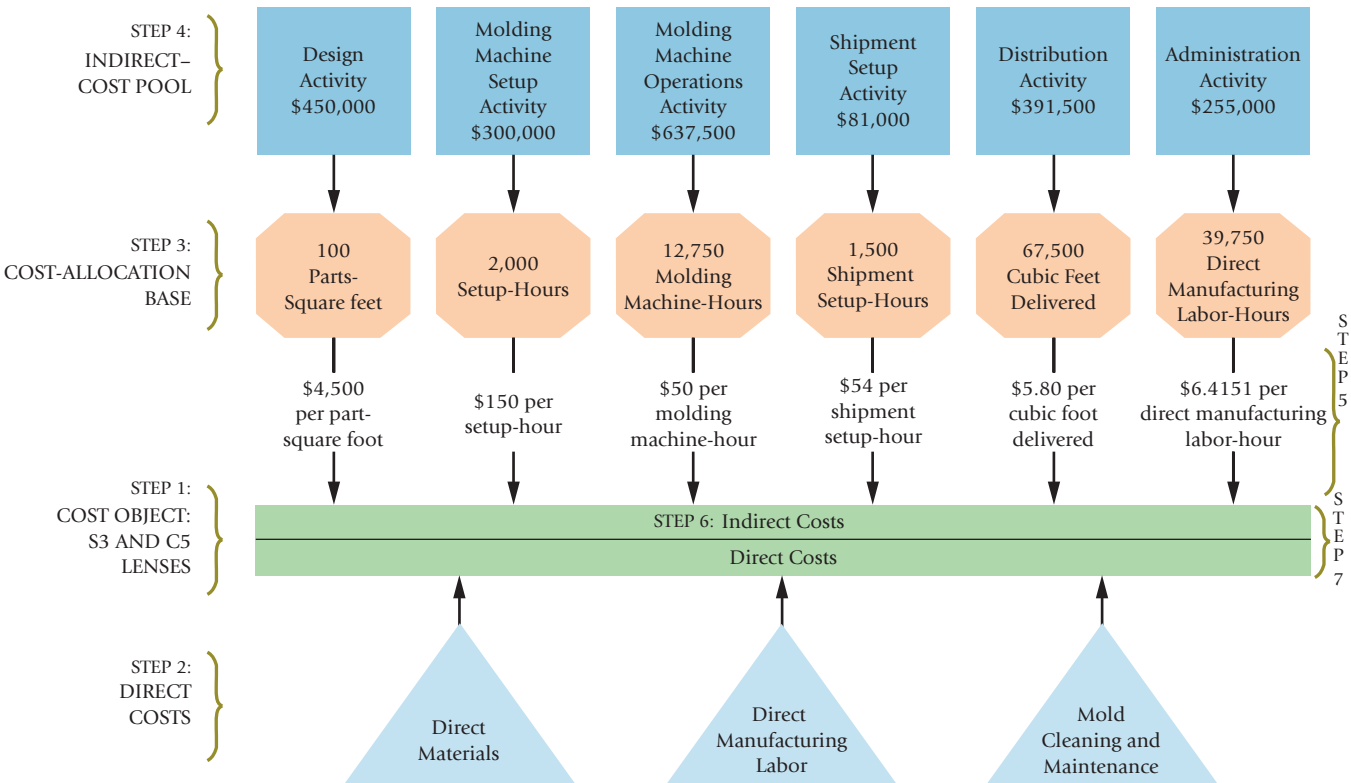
STEP 4:
INDIRECT–
COST POOL

Design Activity $450,000

Molding Machine Setup Activity $300,000

Molding Machine Operations Activity $637,500

Shipment Setup Activity $81,000

Distribution Activity $391,500

Administration Activity $255,000

STEP 3:
COST-ALLOCATION
BASE

100 Parts-Square feet

2,000 Setup-Hours

12,750 Molding Machine-Hours

1,500 Shipment Setup-Hours

67,500 Cubic Feet Delivered

39,750 Direct Manufacturing Labor-Hours

STEP 5

$4,500 per part-square foot

$150 per setup-hour

$50 per molding machine-hour

$54 per shipment setup-hour

$5.80 per cubic foot delivered

$6.4151 per direct manufacturing labor-hour

STEP 1:
COST OBJECT:
S3 AND C5
LENSES

STEP 6: Indirect Costs

Direct Costs

STEP 7

STEP 2:
DIRECT
COSTS

Direct Materials

Direct Manufacturing Labor

Mold Cleaning and Maintenance